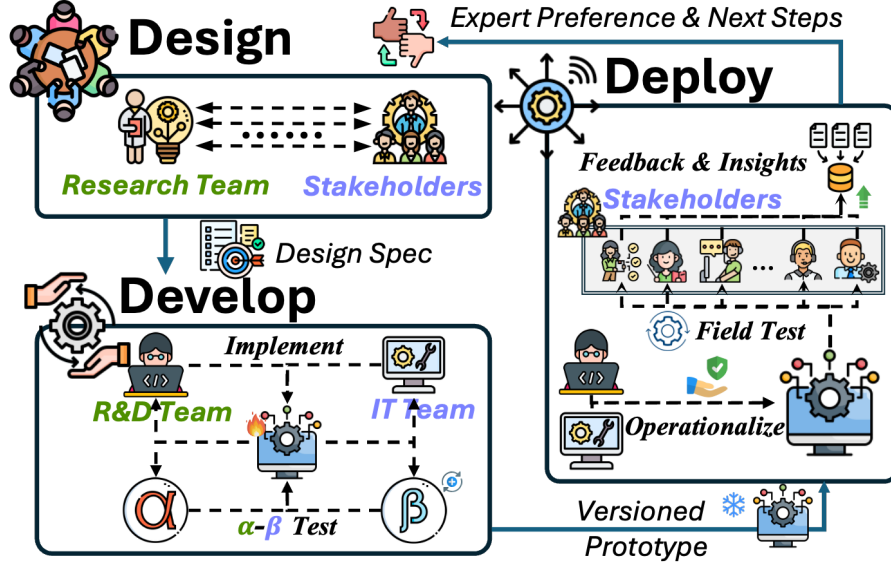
Expert Preference & Next Steps

Design

Research Team

Stakeholders

Deploy

Feedback & Insights

Stakeholders

Design Spec

Develop

Implement

R&D Team

IT Team

Field Test

Operationalize

α

β

$\alpha$-$\beta$ Test

Versioned Prototype